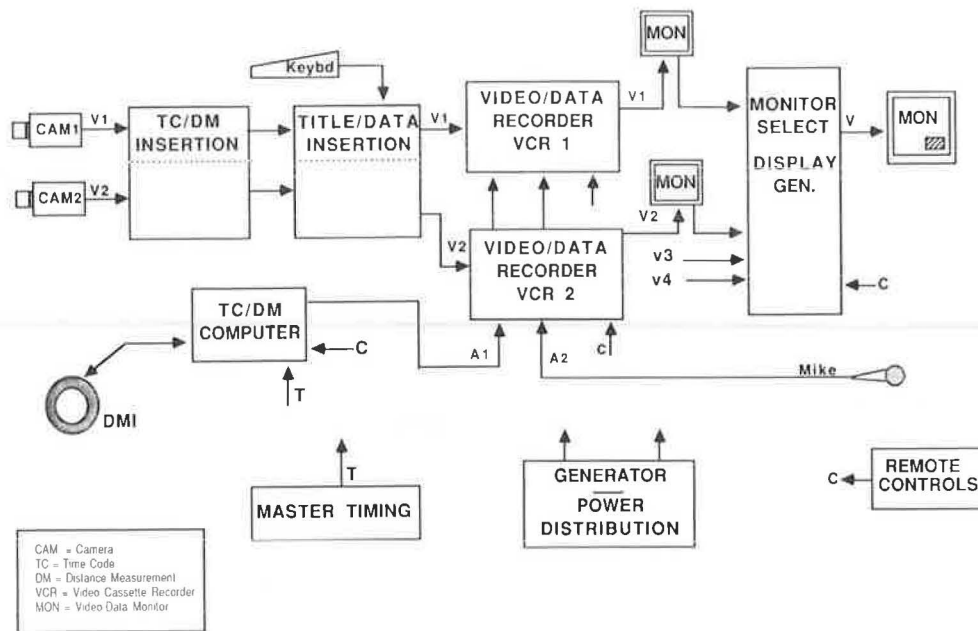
MON

Keybd

CAM1 V1

TC/DM INSERTION

TITLE/DATA INSERTION

V1

VIDEO/DATA RECORDER VCR 1

V1

MONITOR SELECT DISPLAY GEN.

V

MON

CAM2 V2

MON

V2

V2

VIDEO/DATA RECORDER VCR 2

v3

v4

C

TC/DM COMPUTER

C

A1

A2

C

Mike

T

DMI

T

MASTER TIMING

GENERATOR POWER DISTRIBUTION

C

REMOTE CONTROLS

CAM = Camera
TC = Time Code
DM = Distance Measurement
VCR = Video Cassette Recorder
MON = Video Data Monitor